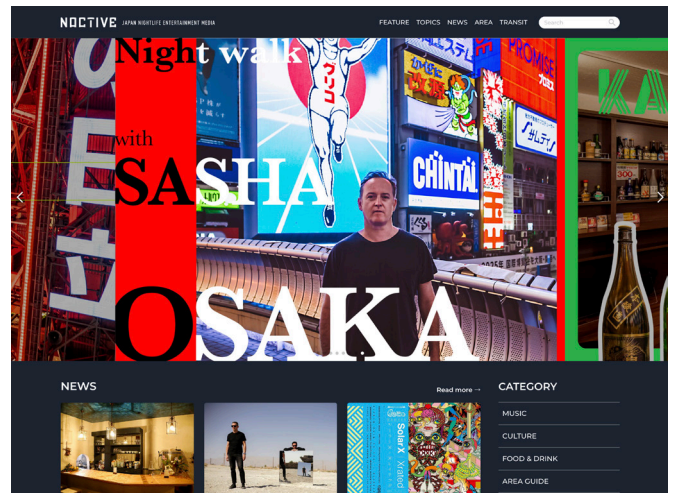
NOCTIVE JAPAN NIGHTLIFE ENTERTAINMENT MEDIA

FEATURE TOPICS NEWS AREA TRANSIT

Search

Night walk with SASHA OSAKA

CHINTAI

PROMISE

NEWS

Read more →

CATEGORY

MUSIC

CULTURE

FOOD & DRINK

AREA GUIDE